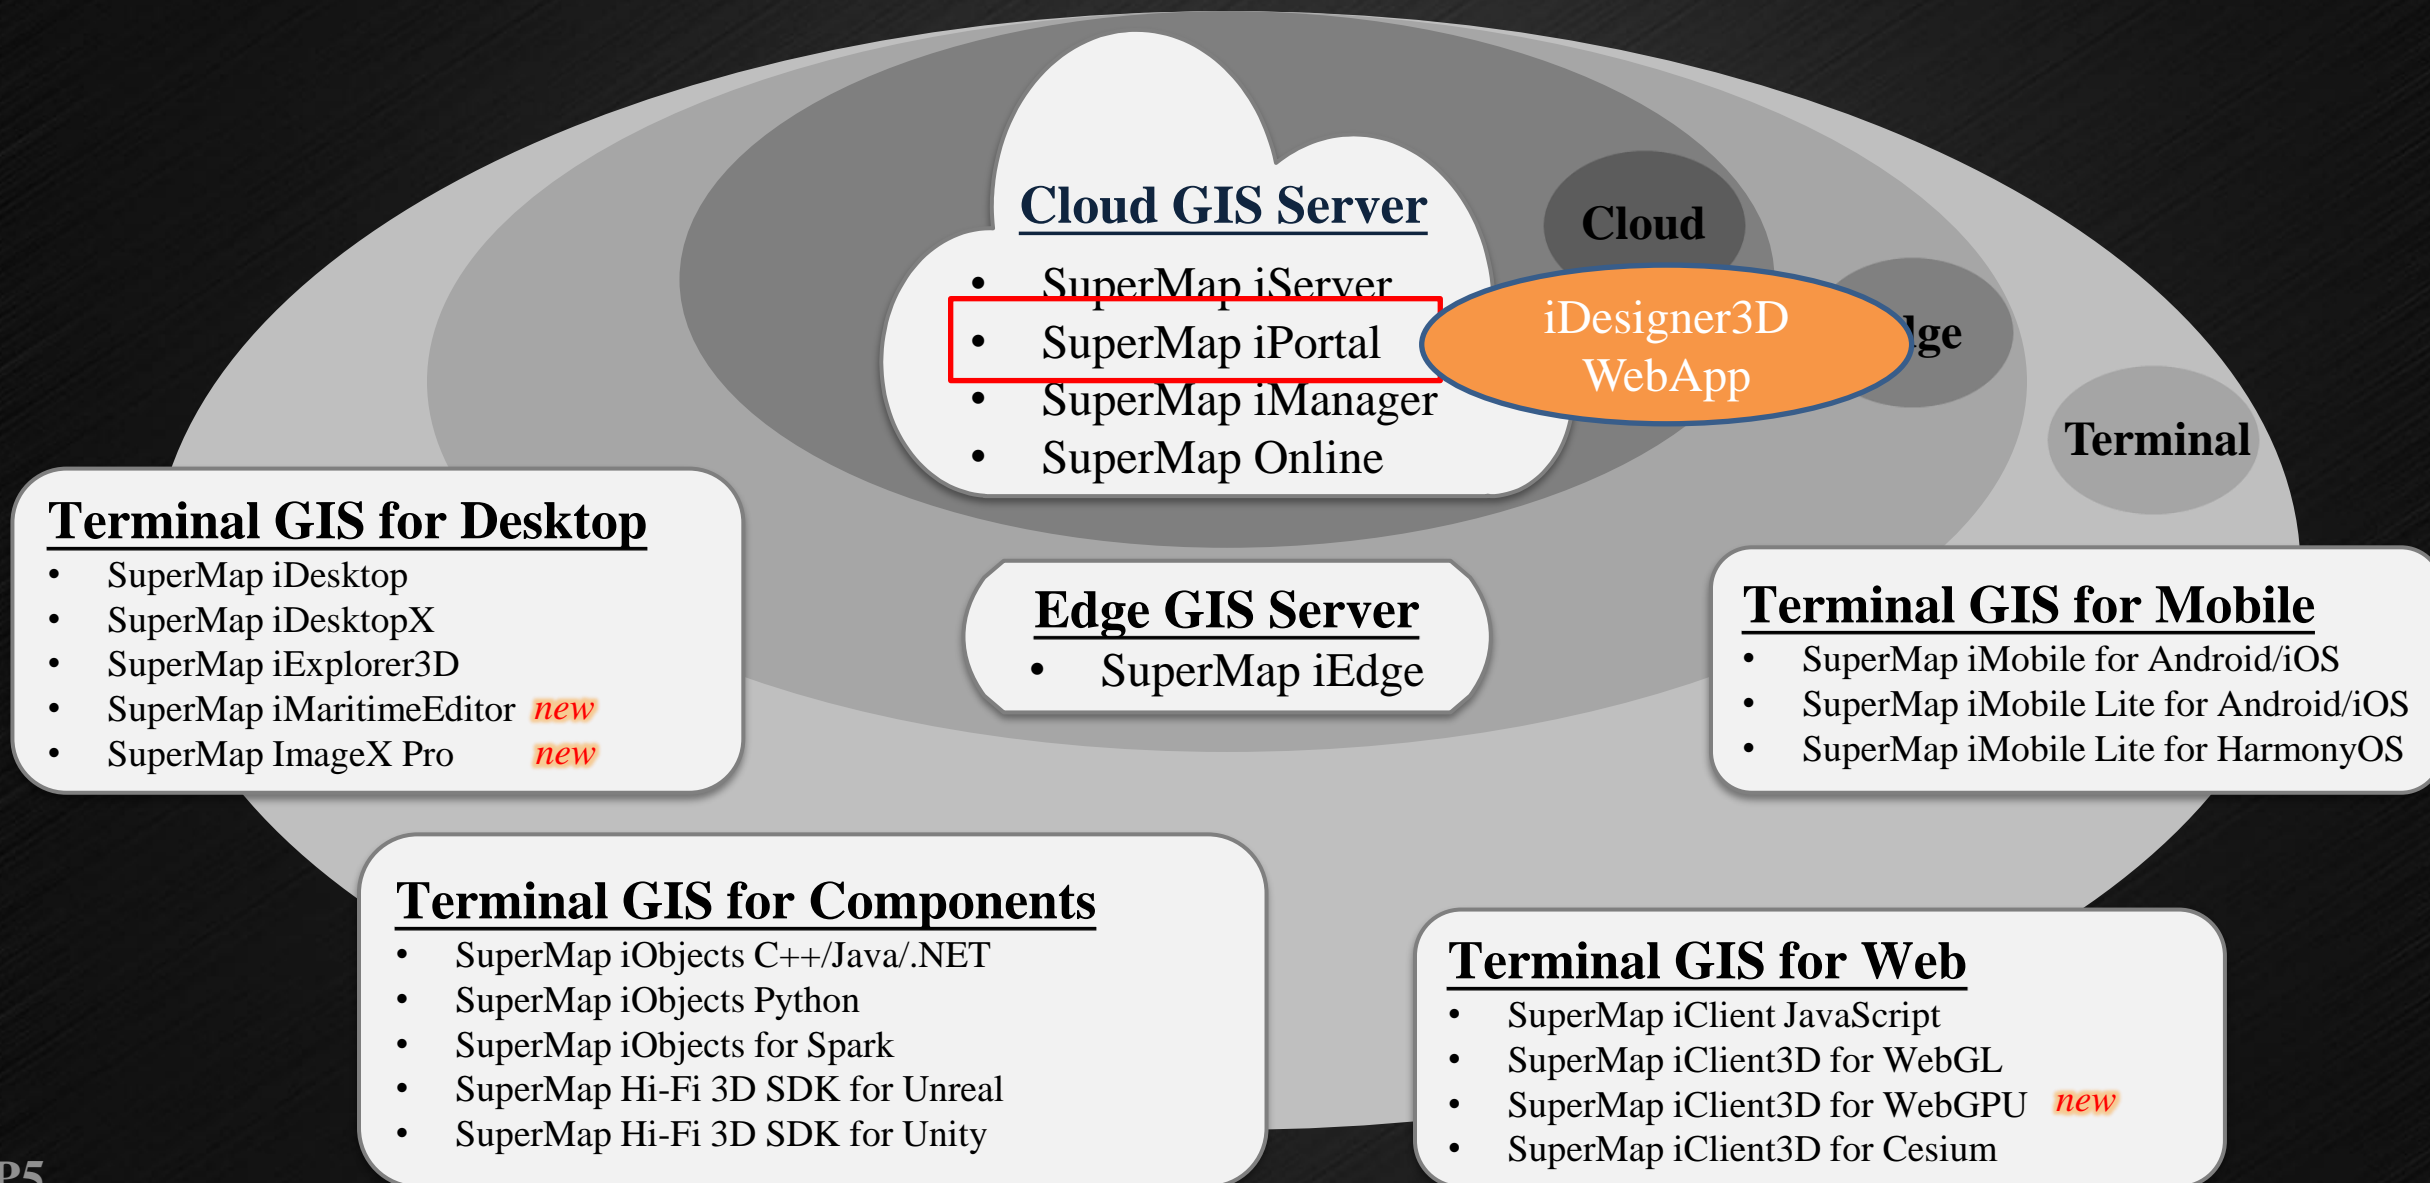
Cloud GIS Server
• SuperMap iServer
• SuperMap iPortal
• SuperMap iManager
• SuperMap Online

Cloud

iDesigner3D WebApp

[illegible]ge

Terminal

Terminal GIS for Desktop
• SuperMap iDesktop
• SuperMap iDesktopX
• SuperMap iExplorer3D
• SuperMap iMaritimeEditor new
• SuperMap ImageX Pro new

Edge GIS Server
• SuperMap iEdge

Terminal GIS for Mobile
• SuperMap iMobile for Android/iOS
• SuperMap iMobile Lite for Android/iOS
• SuperMap iMobile Lite for HarmonyOS

Terminal GIS for Components
• SuperMap iObjects C++/Java/.NET
• SuperMap iObjects Python
• SuperMap iObjects for Spark
• SuperMap Hi-Fi 3D SDK for Unreal
• SuperMap Hi-Fi 3D SDK for Unity

Terminal GIS for Web
• SuperMap iClient JavaScript
• SuperMap iClient3D for WebGL
• SuperMap iClient3D for WebGPU new
• SuperMap iClient3D for Cesium

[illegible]